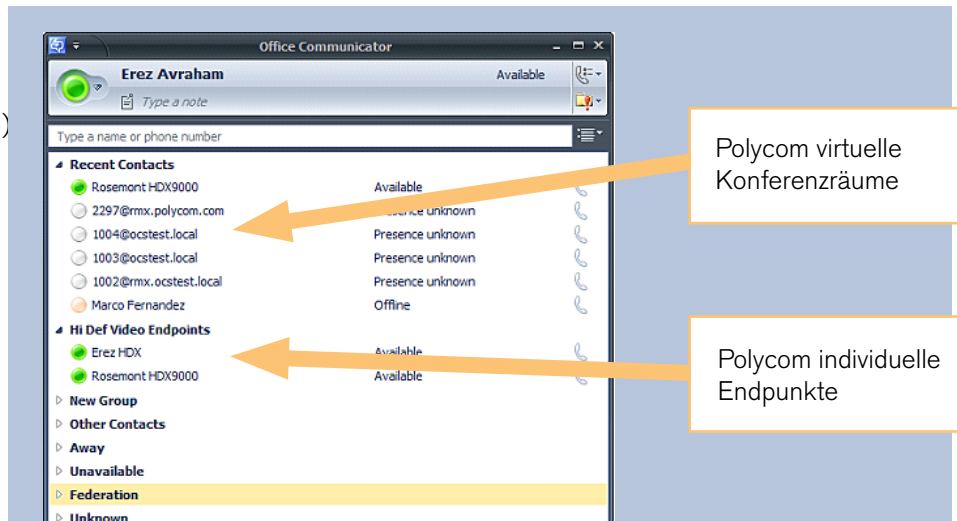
Office Communicator

Erez Avraham

Available

Type a note

Type a name or phone number

Recent Contacts

Rosemont HDX9000 Available

2297@rmx.polycom.com Presence unknown

1004@ocstest.local Presence unknown

1003@ocstest.local Presence unknown

1002@rmx.ocstest.local Presence unknown

Marco Fernandez Offline

Hi Def Video Endpoints

Erez HDX Available

Rosemont HDX9000 Available

New Group

Other Contacts

Away

Unavailable

Federation

Unknown

Polycom virtuelle Konferenzräume

Polycom individuelle Endpunkte